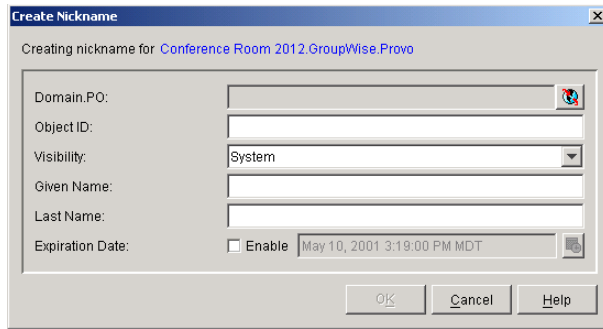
Create Nickname

Creating nickname for Conference Room 2012.GroupWise.Provo

Domain.PO:

Object ID:

Visibility: System

Given Name:

Last Name:

Expiration Date: Enable May 10, 2001 3:19:00 PM MDT

OK Cancel Help